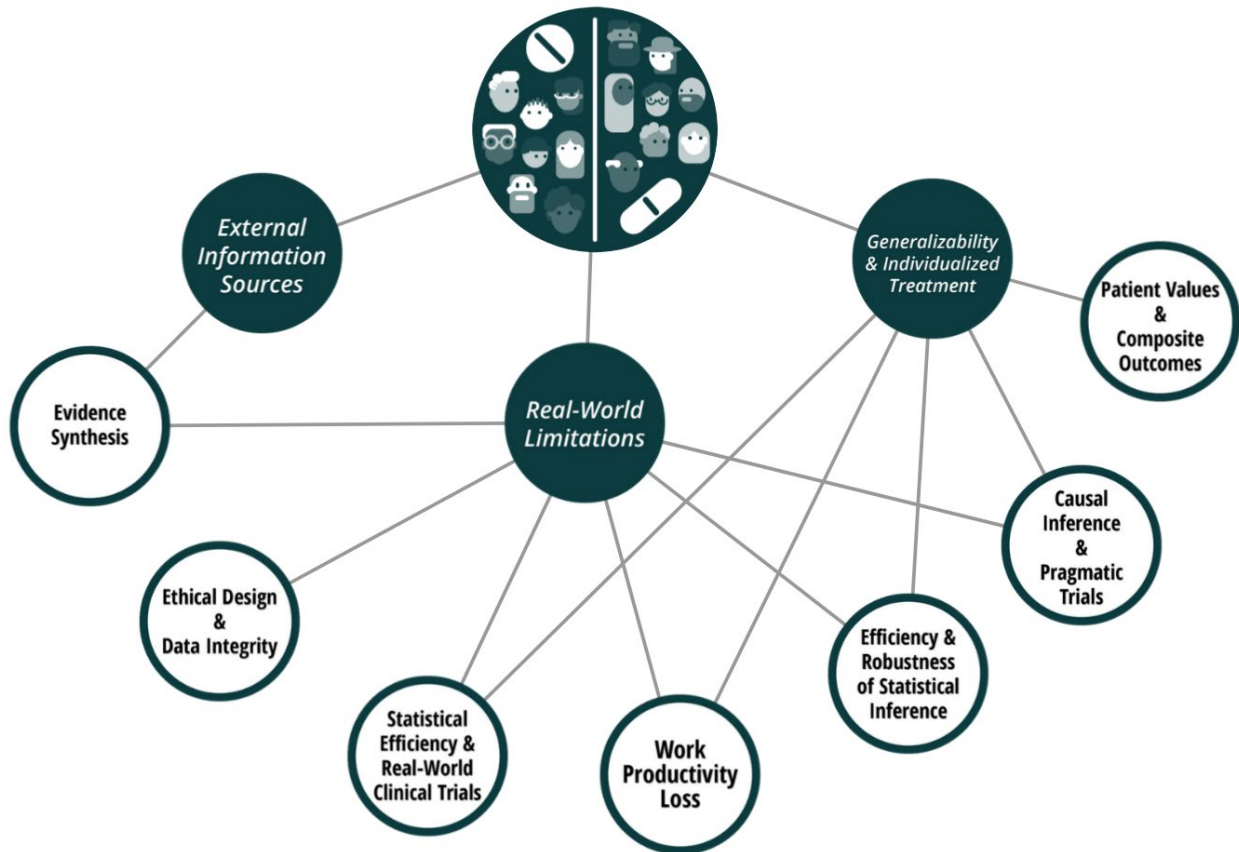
External Information Sources

Generalizability & Individualized Treatment

Patient Values & Composite Outcomes

Evidence Synthesis

Real-World Limitations

Causal Inference & Pragmatic Trials

Ethical Design & Data Integrity

Efficiency & Robustness of Statistical Inference

Statistical Efficiency & Real-World Clinical Trials

Work Productivity Loss